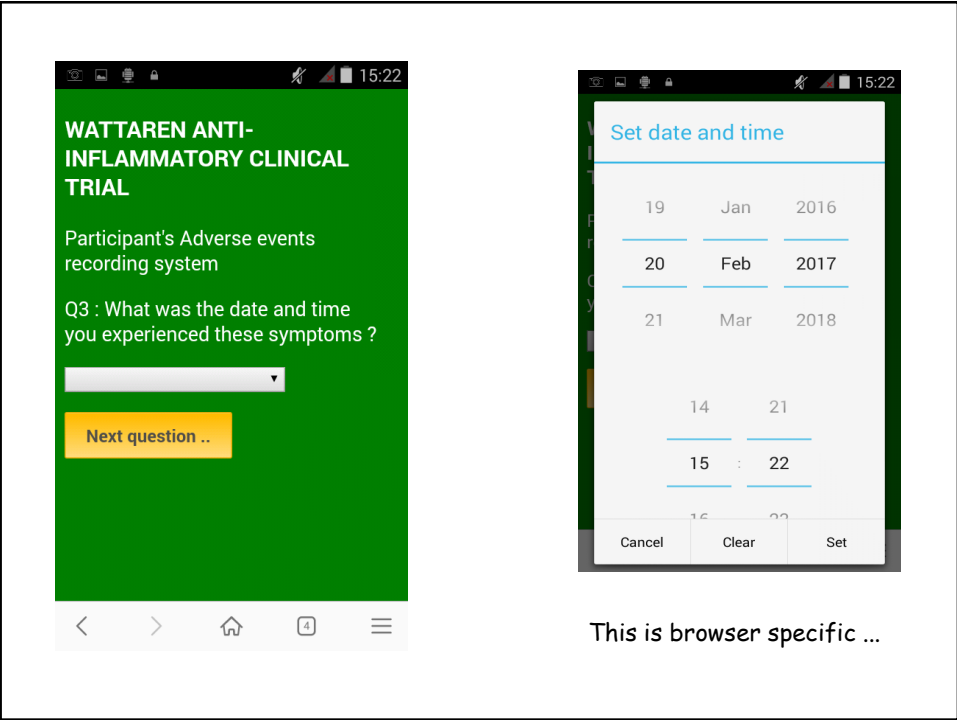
15:22

WATTAREN ANTI-INFLAMMATORY CLINICAL TRIAL

Participant's Adverse events recording system

Q3 : What was the date and time you experienced these symptoms ?

Next question ..

4

15:22

Set date and time

19 Jan 2016
20 Feb 2017
21 Mar 2018

14 21
15 : 22
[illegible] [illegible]

Cancel Clear Set

This is browser specific ...